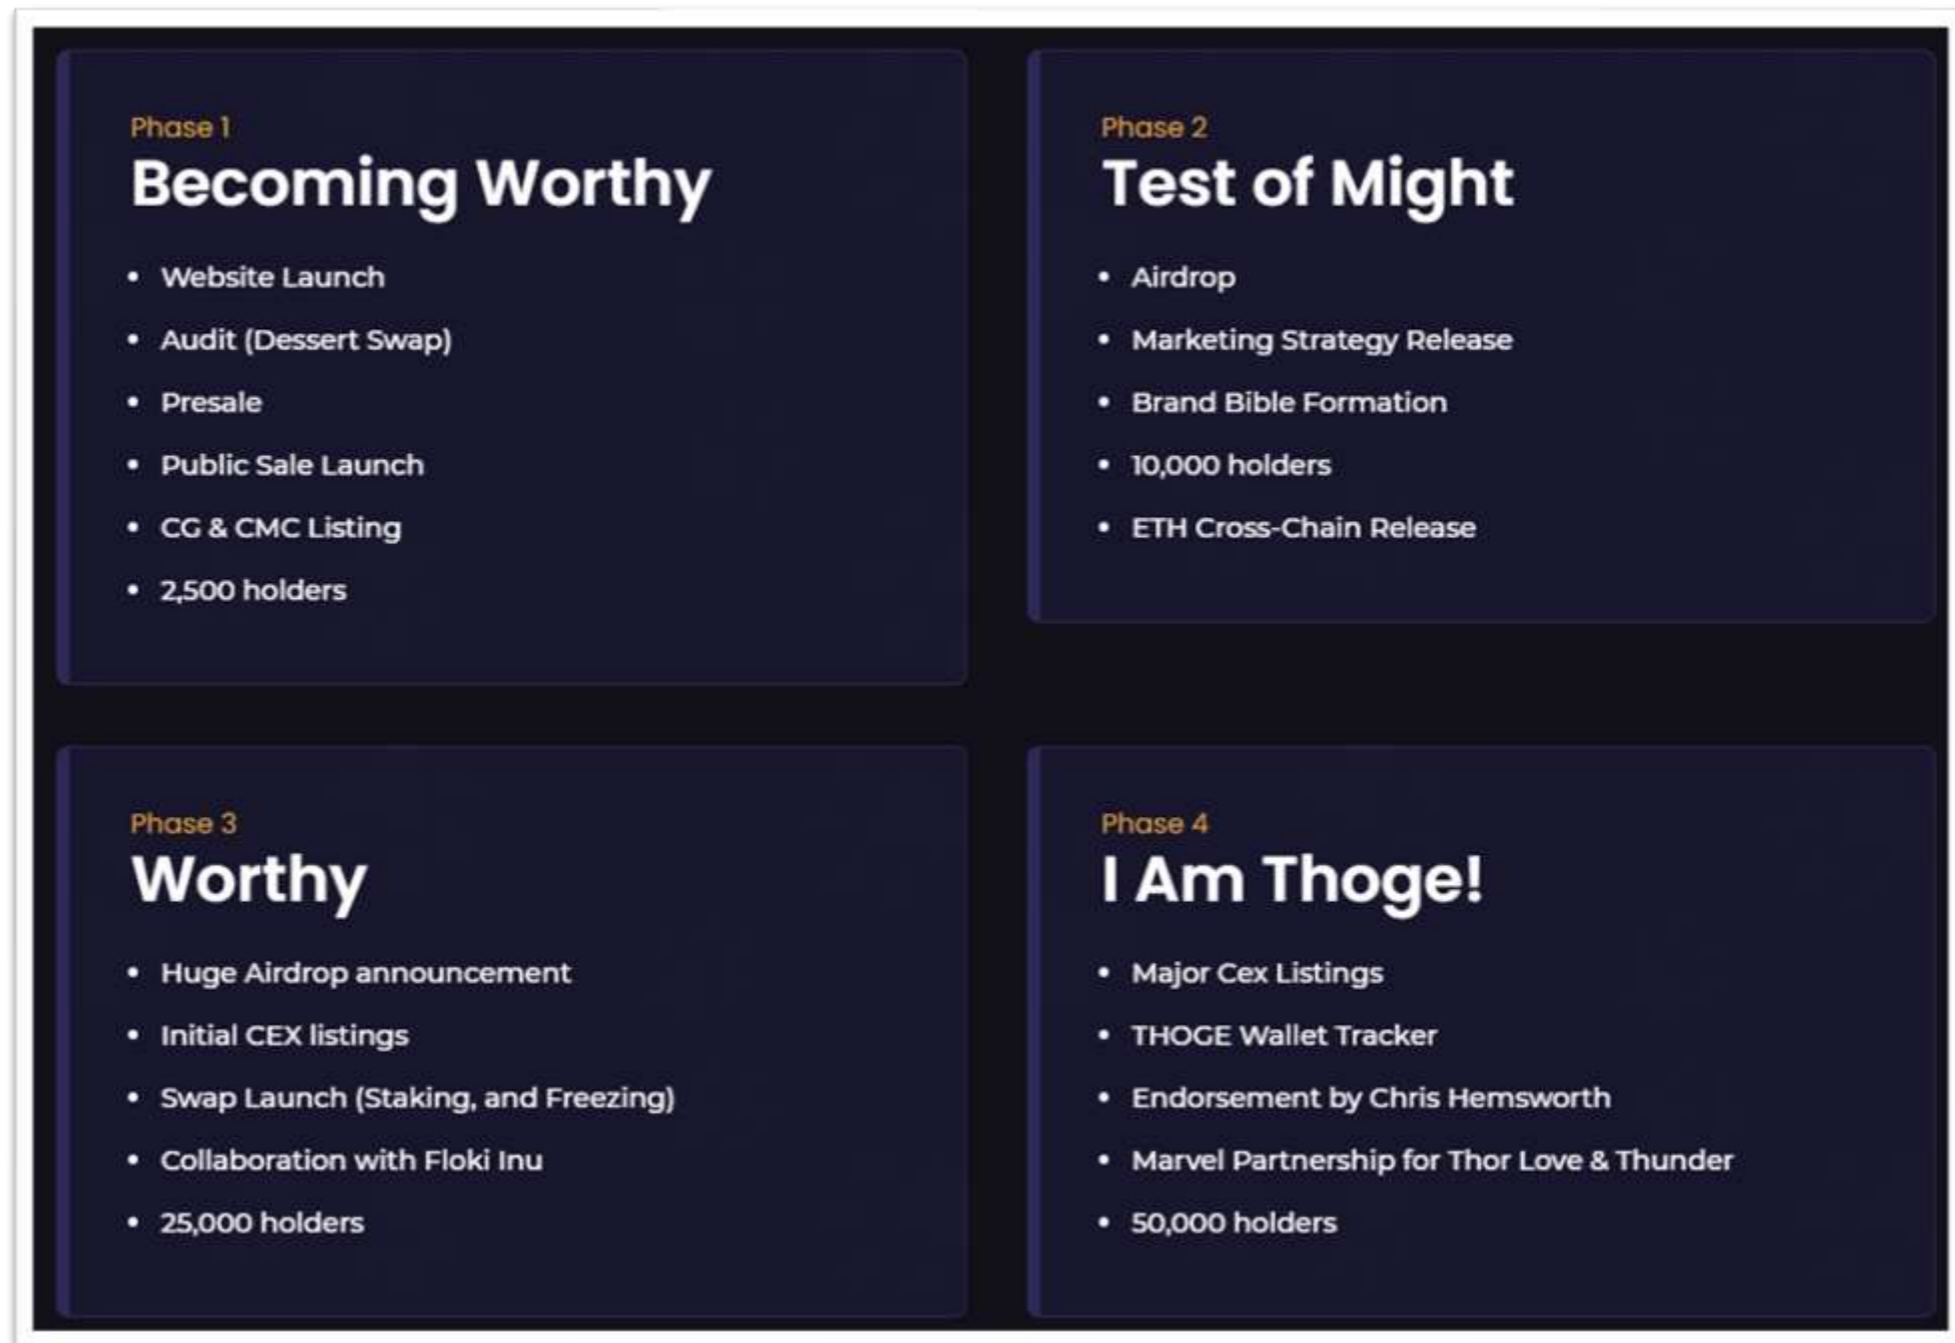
Phase 1
Becoming Worthy

- Website Launch
- Audit (Dessert Swap)
- Presale
- Public Sale Launch
- CG & CMC Listing
- 2,500 holders

Phase 2
Test of Might

- Airdrop
- Marketing Strategy Release
- Brand Bible Formation
- 10,000 holders
- ETH Cross-Chain Release

Phase 3
Worthy

- Huge Airdrop announcement
- Initial CEX listings
- Swap Launch (Staking, and Freezing)
- Collaboration with Floki Inu
- 25,000 holders

Phase 4
I Am Thoge!

- Major Cex Listings
- THOGE Wallet Tracker
- Endorsement by Chris Hemsworth
- Marvel Partnership for Thor Love & Thunder
- 50,000 holders